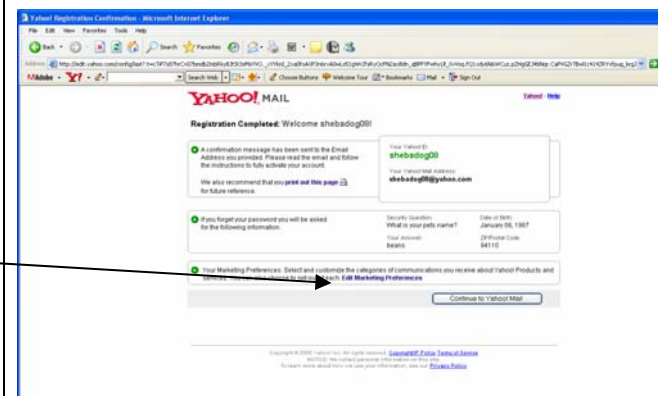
Yahoo! Registration Confirmation - Microsoft Internet Explorer

File Edit View Favorites Tools Help

Back Search Favorites

Address http://edit.yahoo.com/config/last?.t=c7tF7d07brCn07bmdb2mbR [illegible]

Adobe Y! Search Web Choose Buttons Welcome Your Bookmarks Mail Sign Out

YAHOO! MAIL

Yahoo! - Help

Registration Completed: Welcome shebadog00!

A confirmation message has been sent to the Email Address you provided. Please read the email and follow the instructions to fully activate your account.

We also recommend that you print out this page for future reference.

Your Yahoo! ID:
shebadog00

Your Yahoo! Mail Address:
shebadog00@yahoo.com

If you forget your password you will be asked for the following information.

Security Question:
What is your pets name?

Your Answer:
beans

Date of Birth:
January 09, 1967

ZIP/Postal Code:
94110

Your Marketing Preferences: Select and customize the categories of communications you receive about Yahoo! Products and Services. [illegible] Edit Marketing Preferences

Continue to Yahoo! Mail

Copyright © 2006 Yahoo! Inc. All rights reserved. Copyright/IP Policy Terms of Service
NOTICE: We collect personal information on this site.
To learn more about how we use your information, see our Privacy Policy